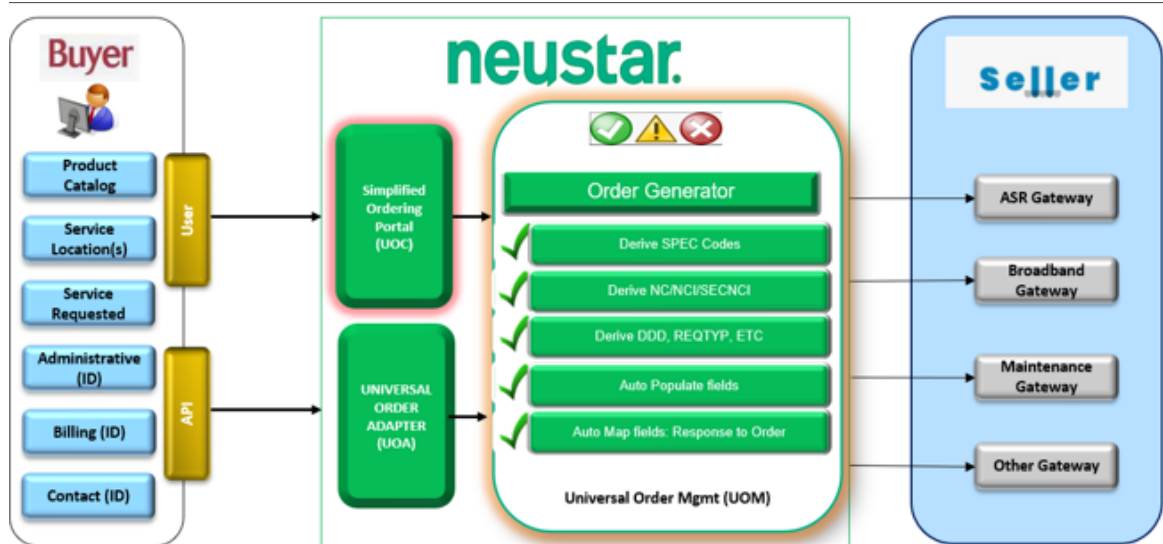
Buyer

Product Catalog

Service Location(s)

Service Requested

Administrative (ID)

Billing (ID)

Contact (ID)

User

API

neustar.

Simplified Ordering Portal (UOC)

UNIVERSAL ORDER ADAPTER (UOA)

Order Generator

Derive SPEC Codes

Derive NC/NCI/SECNCI

Derive DDD, REQTYP, ETC

Auto Populate fields

Auto Map fields: Response to Order

Universal Order Mgmt (UOM)

Seller

ASR Gateway

Broadband Gateway

Maintenance Gateway

Other Gateway